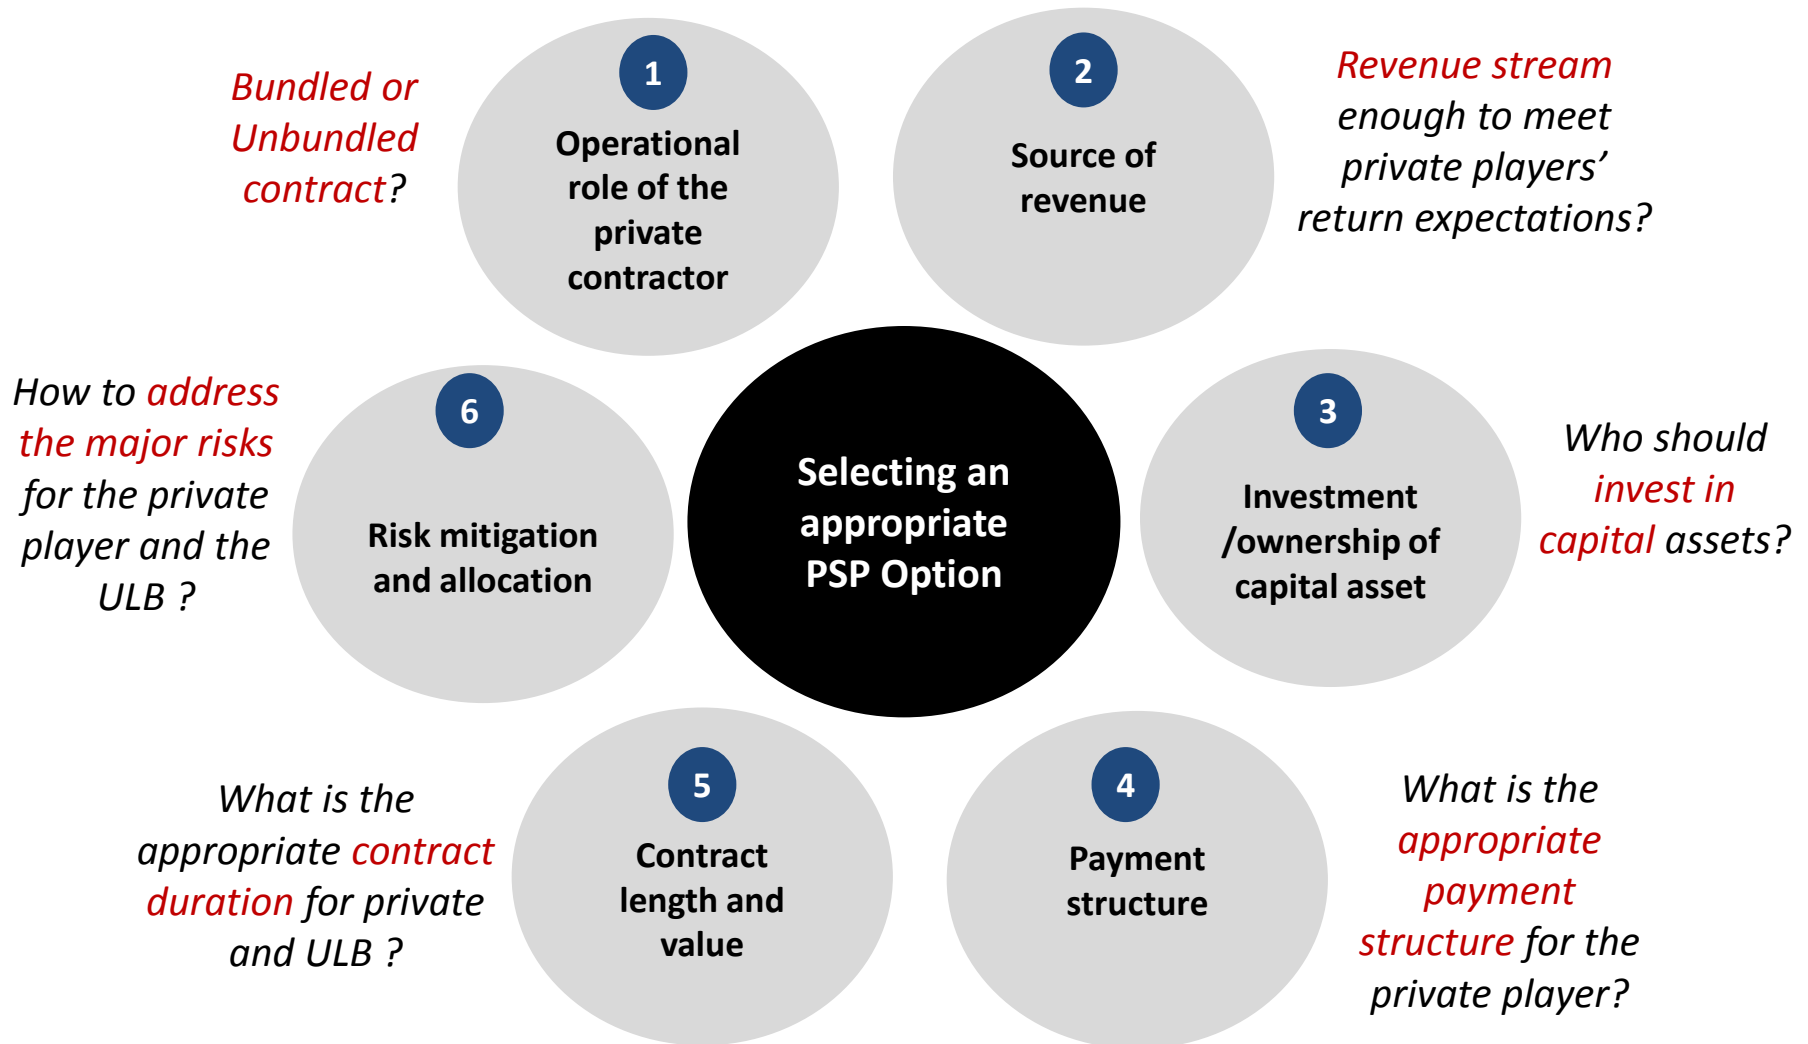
Bundled or Unbundled contract?

1
Operational role of the private contractor

2
Source of revenue

Revenue stream enough to meet private players' return expectations?

How to address the major risks for the private player and the ULB ?

6
Risk mitigation and allocation

Selecting an appropriate PSP Option

3
Investment /ownership of capital asset

Who should invest in capital assets?

What is the appropriate contract duration for private and ULB ?

5
Contract length and value

4
Payment structure

What is the appropriate payment structure for the private player?